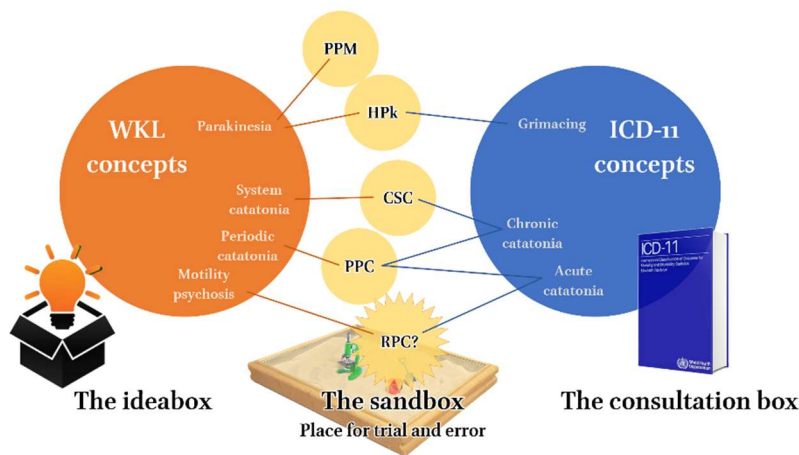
PPM

HPk

WKL concepts

Parakinesia

System catatonia

Periodic catatonia

Motility psychosis

CSC

PPC

RPC?

ICD-11 concepts

Grimacing

Chronic catatonia

Acute catatonia

ICD-11

The ideabox

The sandbox
Place for trial and error

The consultation box